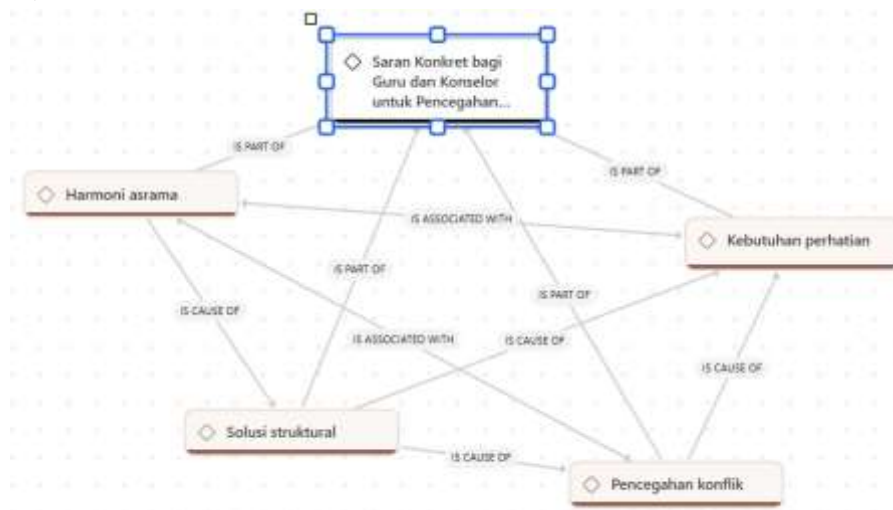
Saran Konkret bagi Guru dan Konselor untuk Pencegahan...

IS PART OF

IS PART OF

Harmoni asrama

IS ASSOCIATED WITH

Kebutuhan perhatian

IS PART OF

IS PART OF

IS CAUSE OF

IS ASSOCIATED WITH

IS CAUSE OF

IS CAUSE OF

Solusi struktural

IS CAUSE OF

Pencegahan konflik